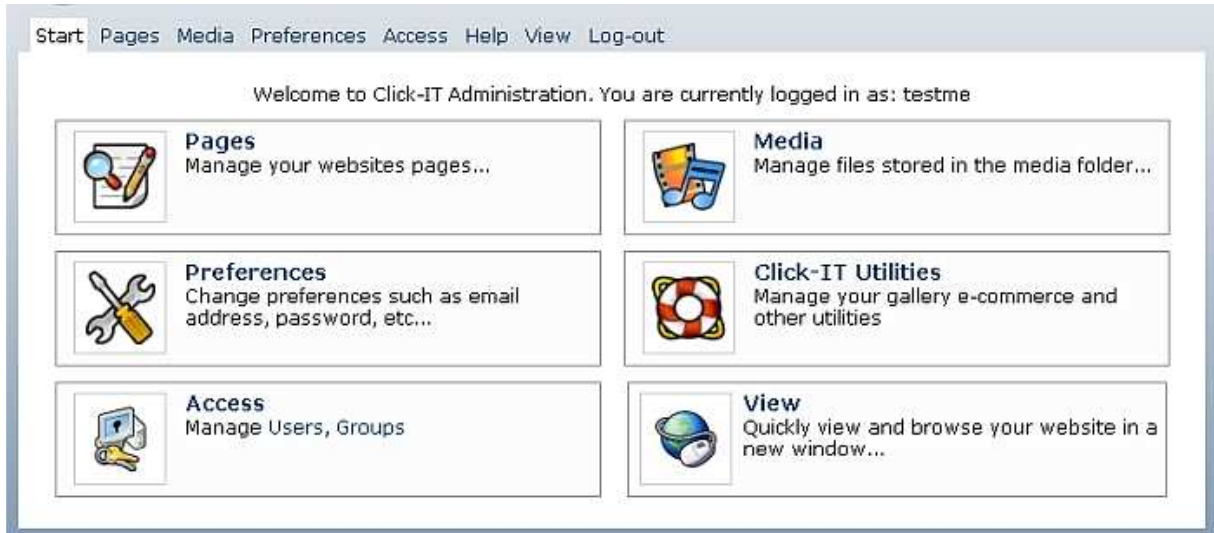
Start Pages Media Preferences Access Help View Log-out

Welcome to Click-IT Administration. You are currently logged in as: testme

Pages
Manage your websites pages...

Media
Manage files stored in the media folder...

Preferences
Change preferences such as email address, password, etc...

Click-IT Utilities
Manage your gallery e-commerce and other utilities

Access
Manage Users, Groups

View
Quickly view and browse your website in a new window...